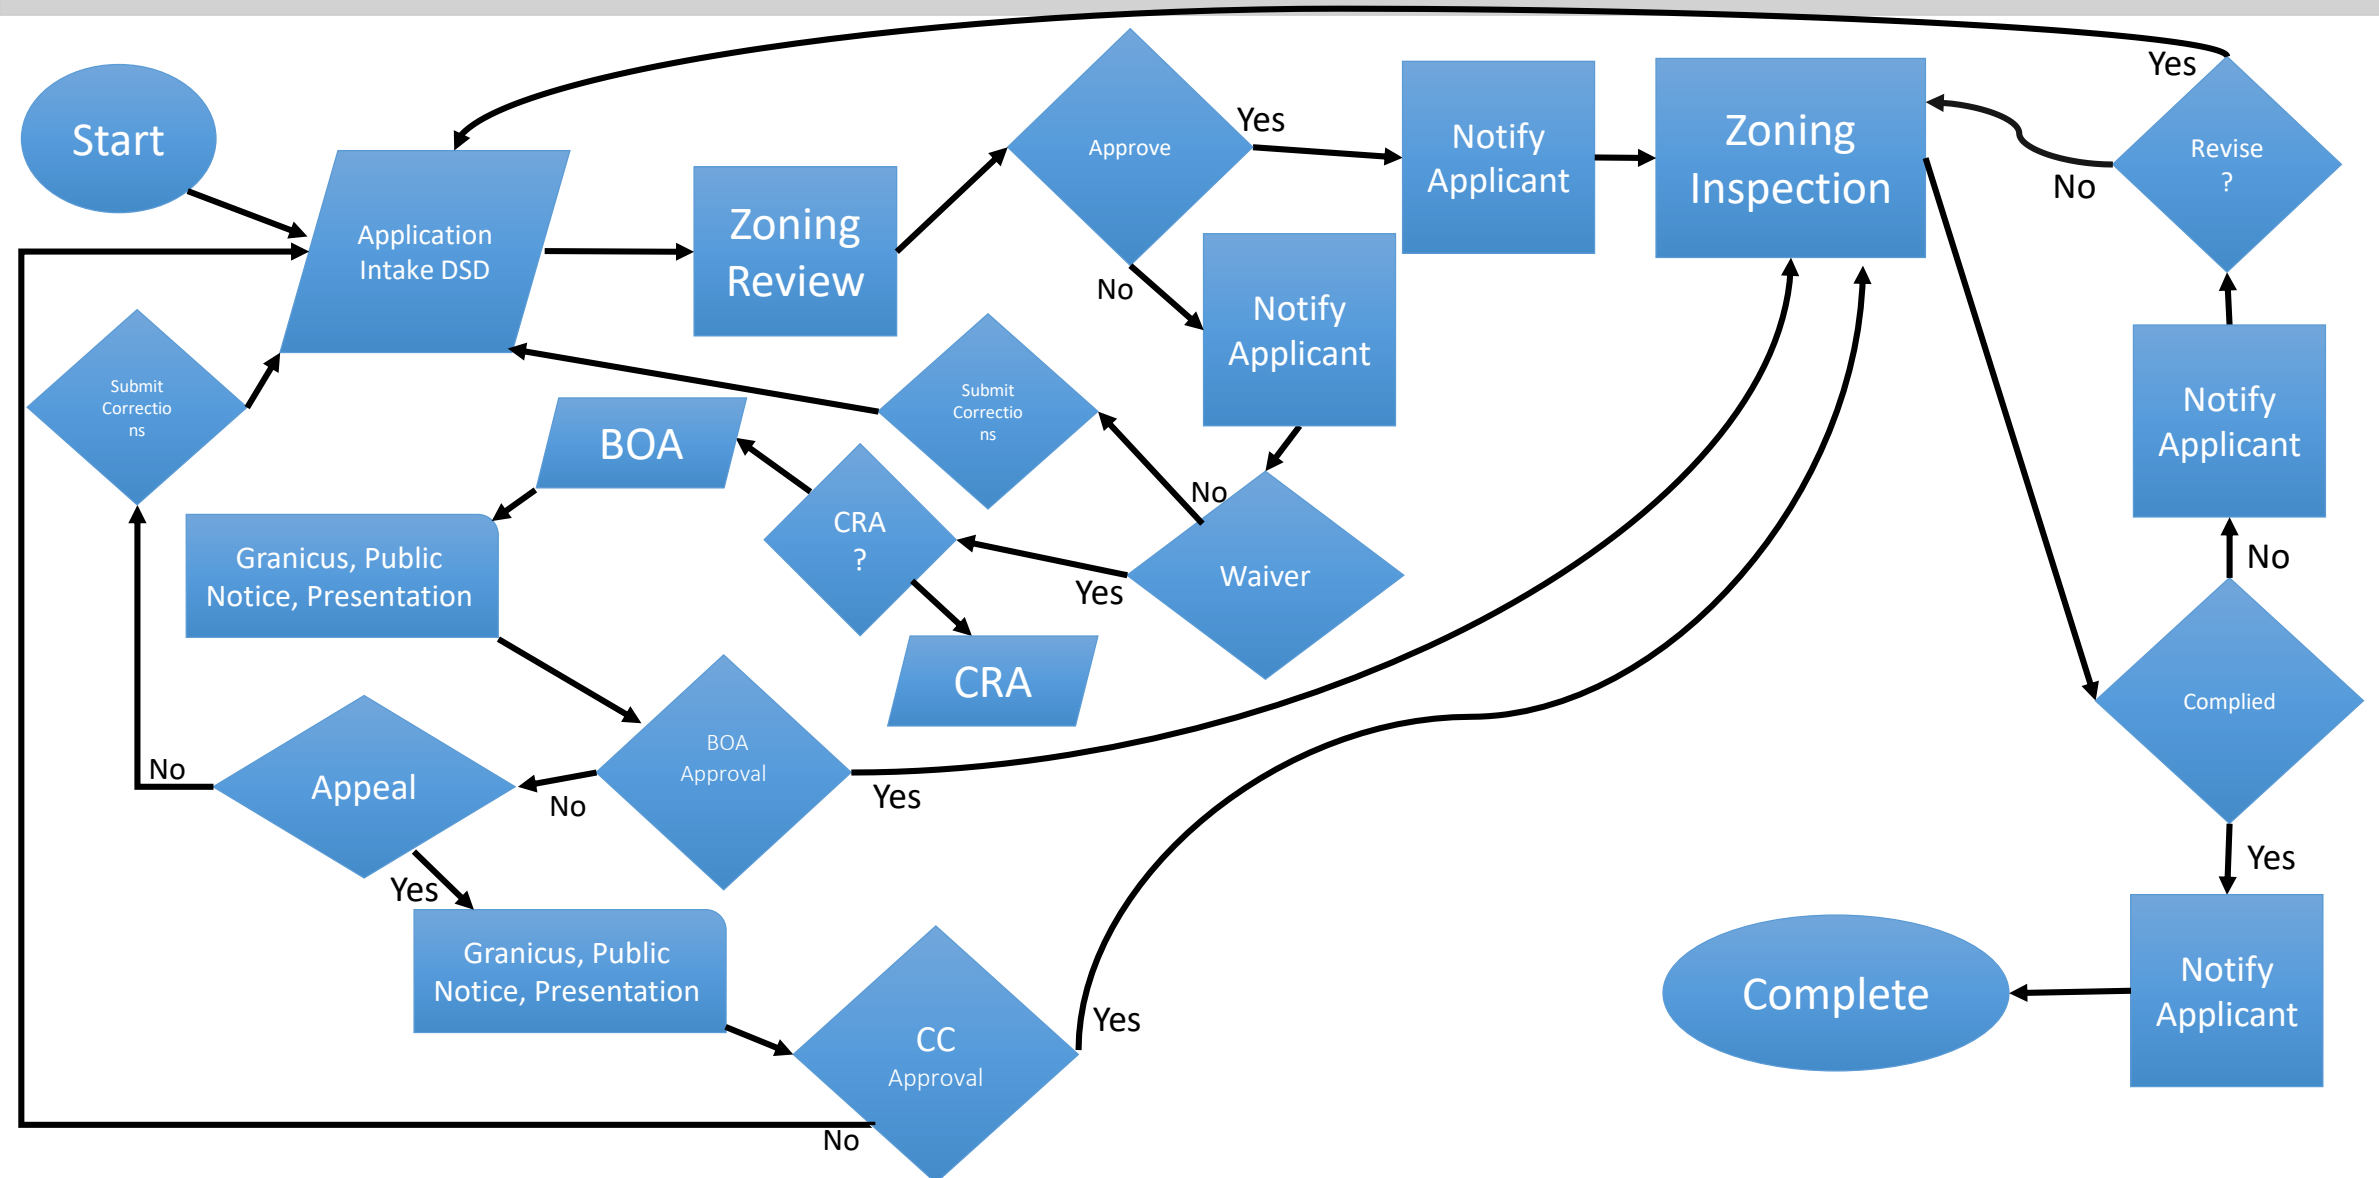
Start

Application Intake DSD

Zoning Review

Approve

Yes

No

Notify Applicant

Zoning Inspection

Yes

Revise ?

No

Notify Applicant

Submit Correctio ns

Submit Correctio ns

BOA

CRA ?

No

Waiver

Yes

Granicus, Public Notice, Presentation

CRA

Notify Applicant

No

Complied

BOA Approval

Appeal

No

No

Yes

Yes

Yes

Granicus, Public Notice, Presentation

CC Approval

Yes

Complete

Notify Applicant

No